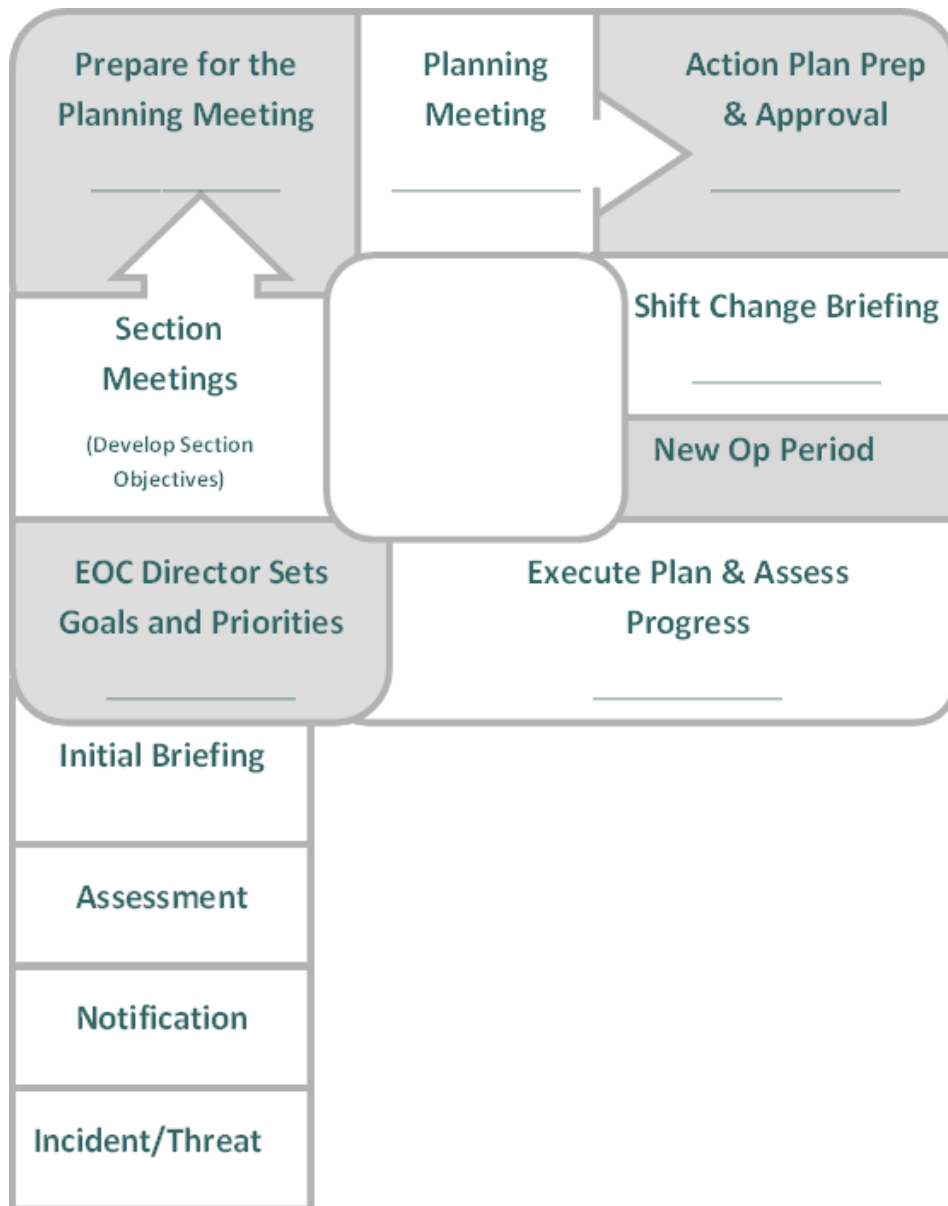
Prepare for the Planning Meeting

Planning Meeting

Action Plan Prep & Approval

Section Meetings

(Develop Section Objectives)

Shift Change Briefing

New Op Period

EOC Director Sets Goals and Priorities

Execute Plan & Assess Progress

Initial Briefing

Assessment

Notification

Incident/Threat